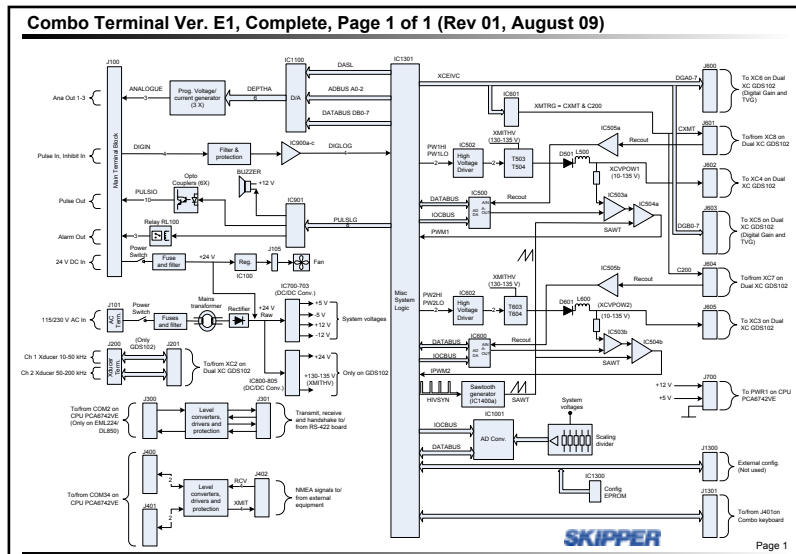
Combo Terminal Ver. E1, Complete, Page 1 of 1 (Rev 01, August 09)

J100
Main Terminal Block
Ana Out 1-3
ANALOGUE
3
Prog. Voltage/ current generator (3 X)
IC1100
DEPTHA
6
D/A
DASL
ADBUS A0-2
DATABUS DB0-7
IC1301
Misc System Logic
XCEIVC
DGA0-7
J600
To XC6 on Dual XC GDS102 (Digital Gain and TVG)
IC601
XMTRG = CXMT & C200
Pulse In, Inhibit In
DIGIN
Filter & protection
IC900a-c
DIGLOG
4
XMITHV (130-135 V)
IC505a
CXMT
J601
To/from XC8 on Dual XC GDS102
PW1HI PW1LO
IC502 High Voltage Driver
2
T503 T504
D501
L500
Recout
Opto Couplers (6X)
BUZZER
+12 V
J602
To XC4 on Dual XC GDS102
Pulse Out
PULSIO
10
IC901
XCVPOW1 (10-135 V)
DATABUS
IC500
Recout
IC503a
IOCBUS
IC504a
DGB0-7
J603
To XC5 on Dual XC GDS102 (Digital Gain and TVG)
Relay RL100
PULSLG
6
PWM1
SAWT
Alarm Out
3
Power Switch
24 V DC In
Fuse and filter
+24 V
Reg.
IC100
J105
Fan
C200
J604
To/from XC7 on Dual XC GDS102
IC505b
Recout
J101
AC Term
Power Switch
Fuses and filter
Mains transformer
Rectifier
+24 V Raw
IC700-703 (DC/DC Conv.)
+5 V
-5 V
+12 V
-12 V
System voltages
115/230 V AC In
PW2HI PW2LO
IC602 High Voltage Driver
2
XMITHV (130-135 V)
T603 T604
D601
L600
(XCVPOW2)
(10-135 V)
J605
To XC3 on Dual XC GDS102
IC600
Recout
IC503b
IC504b
IOCBUS
DATABUS
SAWT
J200
Xducer Term
(Only GDS102)
J201
Ch 1 Xducer 10-50 kHz
Ch 2 Xducer 50-200 kHz
To/from XC2 on Dual XC GDS102
+24 V
+130-135 V (XMITHV)
IC800-805 (DC/DC Conv.)
Only on GDS102
PWM2
Sawtooth generator (IC1400a)
HIVSYN
SAWT
+12 V
+5 V
J700
To PWR1 on CPU PCA6742VE
To/from COM2 on CPU PCA6742VE (Only on EML224/ DL850)
J300
Level converters, drivers and protection
J301
Transmit, receive and handshake to/ from RS-422 board
IC1001
System voltages
IOCBUS
DATABUS
AD Conv.
Scaling divider
J1300
External config. (Not used)
IC1300
Config EPROM
J400
2
Level converters, drivers and protection
RCV
XMIT
J402
NMEA signals to/ from external equipment
To/from COM34 on CPU PCA6742VE
J401
2
J1301
To/from J401on Combo keyboard
SKIPPER
Page 1